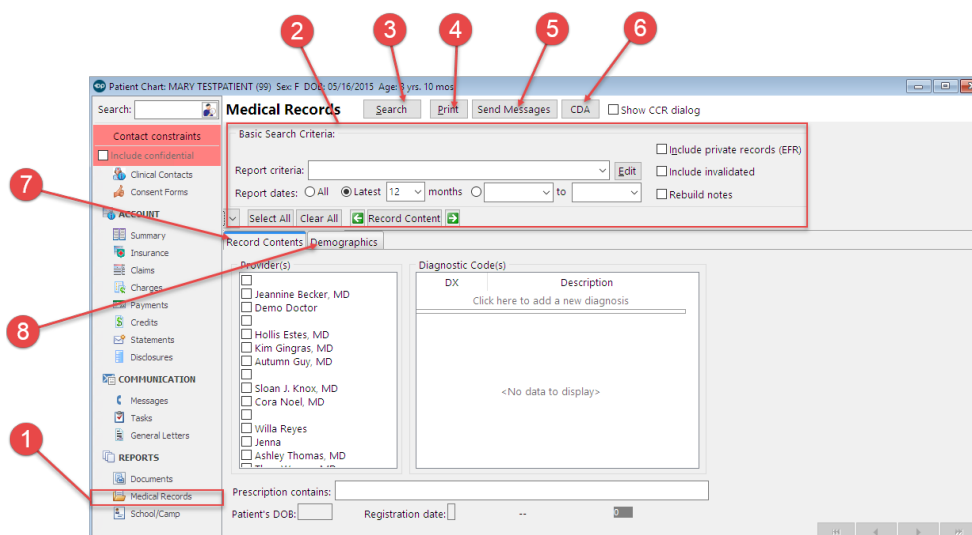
2 3 4 5 6

Patient Chart: MARY TESTPATIENT (99) Sex: F DOB: 05/16/2015 Age: 3 yrs. 10 mos

Search:

Medical Records

Search Print Send Messages CDA Show CCR dialog

Contact constraints

Include confidential

Clinical Contacts

Consent Forms

ACCOUNT

Summary

Insurance

Claims

Charges

Payments

Credits

Statements

Disclosures

COMMUNICATION

Messages

Tasks

General Letters

REPORTS

Documents

Medical Records

School/Camp

7

8

1

Basic Search Criteria:

Report criteria: Edit

Report dates: All Latest 12 months to

Include private records (EFR)

Include invalidated

Rebuild notes

Select All Clear All Record Content

Record Contents Demographics

Provider(s)

Jeannine Becker, MD

Demo Doctor

Hollis Estes, MD

Kim Gingras, MD

Autumn Guy, MD

Sloan J. Knox, MD

Cora Noel, MD

Willa Reyes

Jenna

Ashley Thomas, MD

Diagnostic Code(s)

| DX | Description |
|---|---|
| Click here to add a new diagnosis | |

<No data to display>

Prescription contains:

Patient's DOB:

Registration date:

--

0